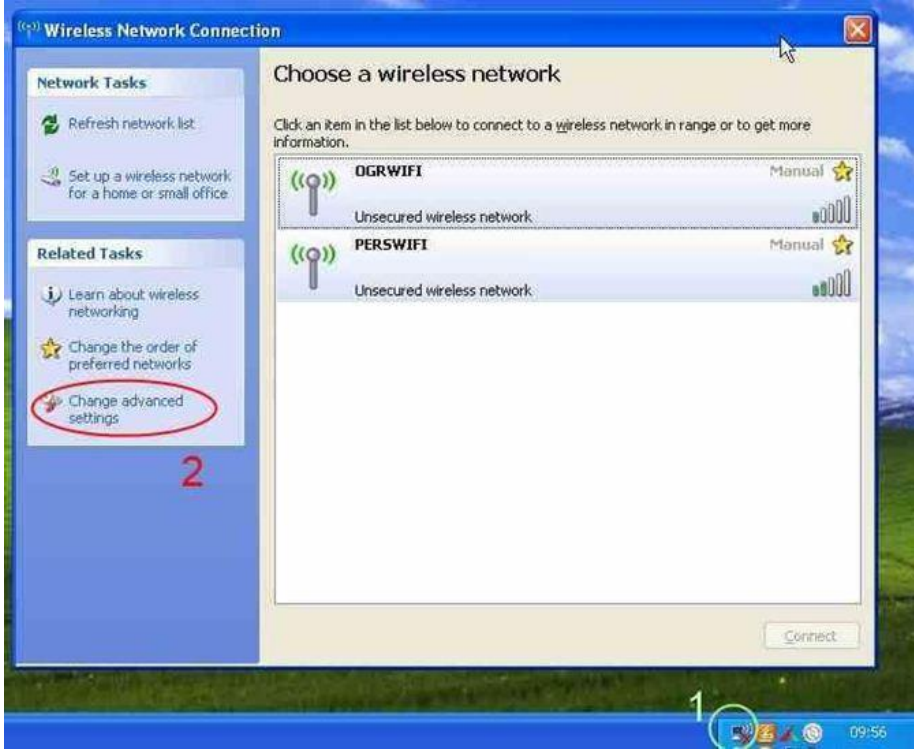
Wireless Network Connection

Network Tasks

Refresh network list

Set up a wireless network for a home or small office

Related Tasks

Learn about wireless networking

Change the order of preferred networks

Change advanced settings

2

Choose a wireless network

Click an item in the list below to connect to a wireless network in range or to get more information.

OGRWIFI
Manual
Unsecured wireless network

PERSWIFI
Manual
Unsecured wireless network

Connect

1

09:56